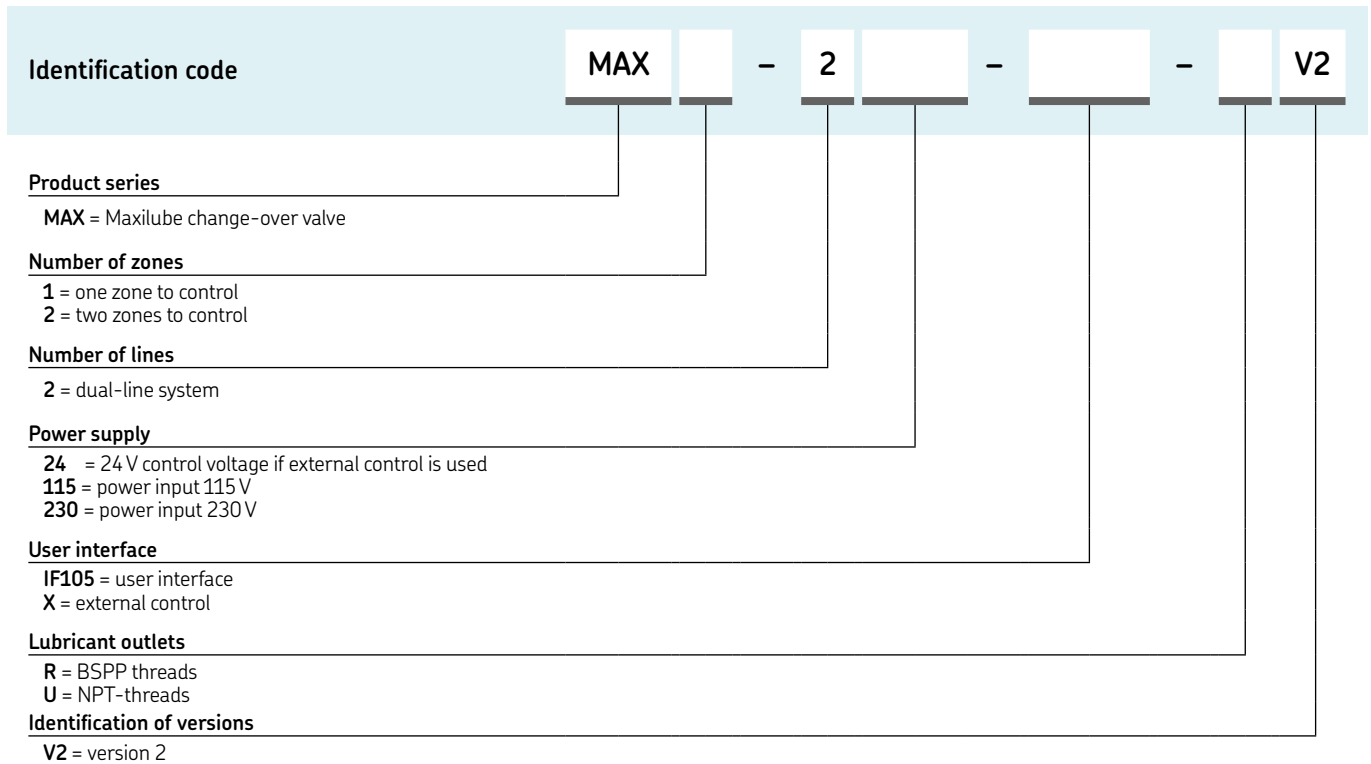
Identification code

MAX – 2 – – V2

Product series

MAX = Maxilube change-over valve

Number of zones

1 = one zone to control
2 = two zones to control

Number of lines

2 = dual-line system

Power supply

24 = 24 V control voltage if external control is used
115 = power input 115 V
230 = power input 230 V

User interface

IF105 = user interface
X = external control

Lubricant outlets

R = BSPP threads
U = NPT-threads

Identification of versions

V2 = version 2